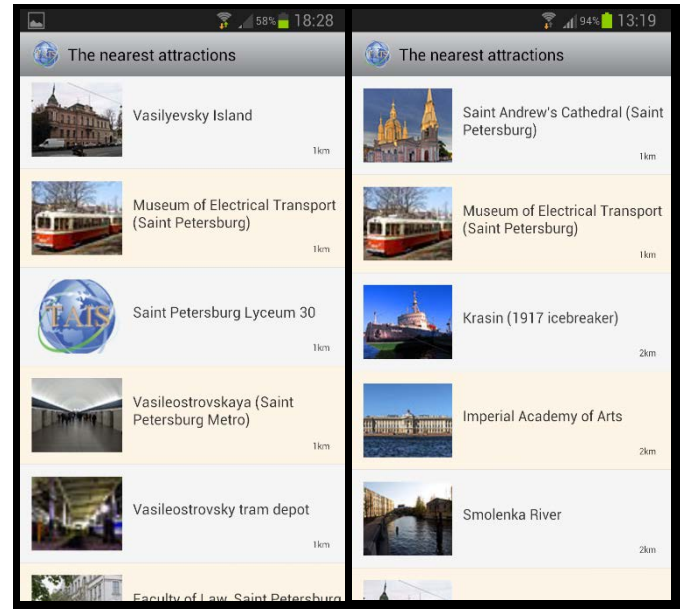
58% 18:28

The nearest attractions

Vasilyevsky Island
1km

Museum of Electrical Transport (Saint Petersburg)
1km

TATS

Saint Petersburg Lyceum 30
1km

Vasileostrovskaya (Saint Petersburg Metro)
1km

Vasileostrovsky tram depot
1km

Faculty of Law, Saint Petersburg

94% 13:19

The nearest attractions

Saint Andrew's Cathedral (Saint Petersburg)
1km

Museum of Electrical Transport (Saint Petersburg)
1km

Krasin (1917 icebreaker)
2km

Imperial Academy of Arts
2km

Smolenka River
2km